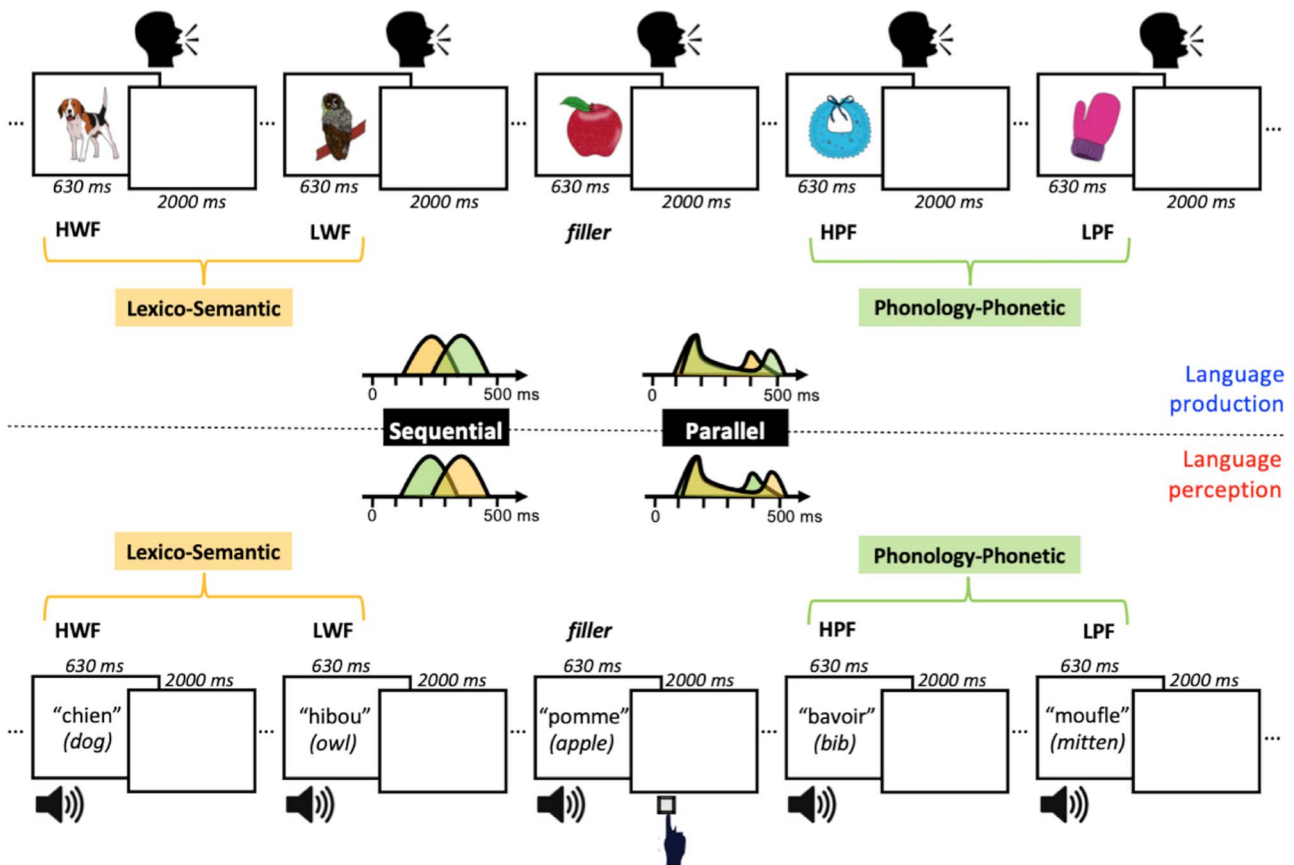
... 630 ms 2000 ms ... 630 ms 2000 ms ... 630 ms 2000 ms ... 630 ms 2000 ms ... 630 ms 2000 ms ...

HWF LWF *filler* HPF LPF

Lexico-Semantic

Phonology-Phonetic

0 500 ms

0 500 ms

Language production

Sequential

Parallel

Language perception

0 500 ms

0 500 ms

Lexico-Semantic

Phonology-Phonetic

HWF LWF *filler* HPF LPF

630 ms 2000 ms 630 ms 2000 ms 630 ms 2000 ms 630 ms 2000 ms 630 ms 2000 ms

... "chien" *(dog)* ... "hibou" *(owl)* ... "pomme" *(apple)* ... "bavoir" *(bib)* ... "moufle" *(mitten)* ...